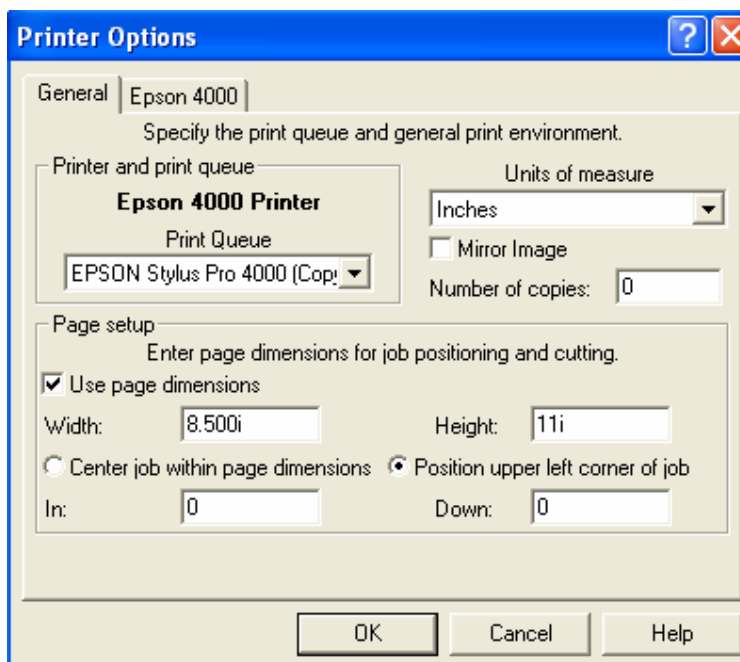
Printer Options

General | Epson 4000

Specify the print queue and general print environment.

Printer and print queue

Epson 4000 Printer

Print Queue

EPSON Stylus Pro 4000 (Cop

Units of measure

Inches

Mirror Image

Number of copies: 0

Page setup

Enter page dimensions for job positioning and cutting.

Use page dimensions

Width: 8.500i

Height: 11i

Center job within page dimensions

Position upper left corner of job

In: 0

Down: 0

OK

Cancel

Help